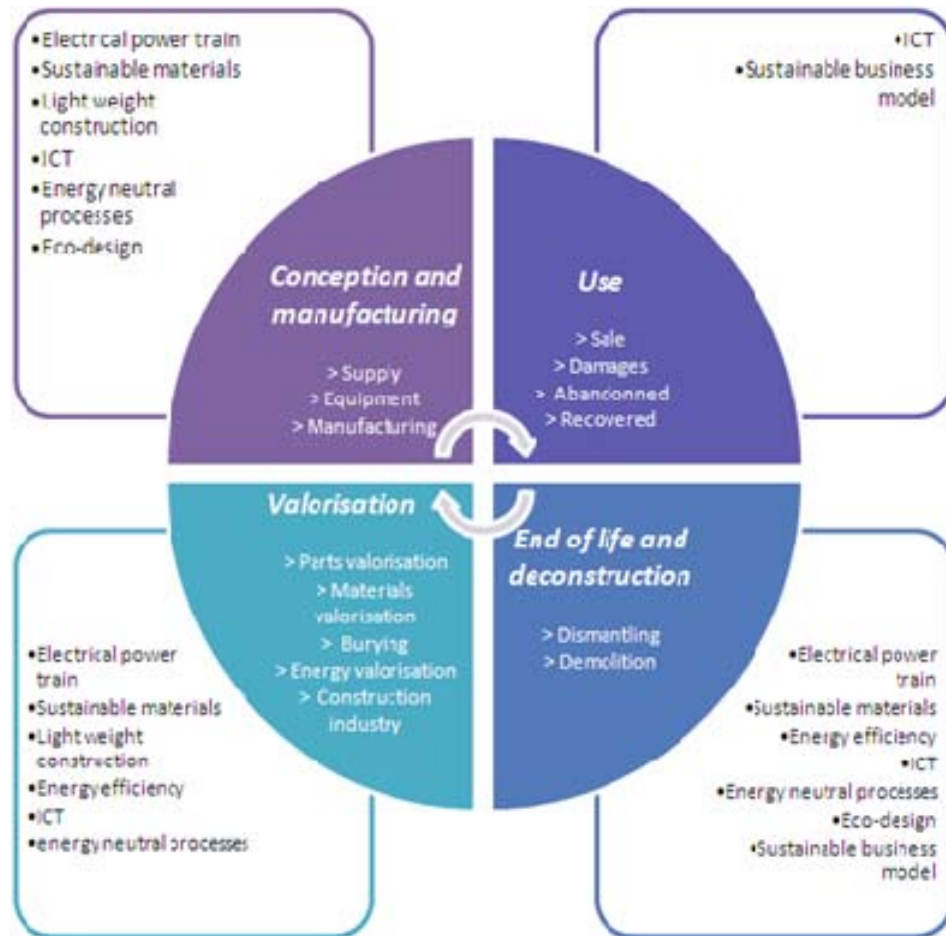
•Electrical power train
•Sustainable materials
•Light weight construction
•ICT
•Energy neutral processes
•Eco-design

•ICT
•Sustainable business model

Conception and manufacturing

> Supply
> Equipment
> Manufacturing

Use

> Sale
> Damages
> Abandonned
> Recovered

Valorisation

> Parts valorisation
> Materials valorisation
> Burying
> Energy valorisation
> Construction industry

End of life and deconstruction

> Dismantling
> Demolition

•Electrical power train
•Sustainable materials
•Light weight construction
•Energyefficiency
•ICT
•energy neutral processes

•Electrical power train
•Sustainable materials
•Energy efficiency
•ICT
•Energy neutral processes
•Eco-design
•Sustainable business model